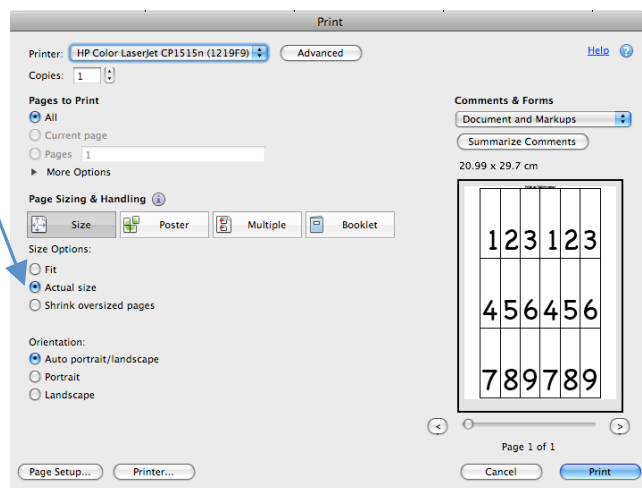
Print

Printer: HP Color LaserJet CP1515n (1219F9)
Advanced
Help
Copies: 1

Pages to Print
All
Current page
Pages 1
More Options

Page Sizing & Handling
Size
Poster
Multiple
Booklet

Size Options:
Fit
Actual size
Shrink oversized pages

Orientation:
Auto portrait/landscape
Portrait
Landscape

Comments & Forms
Document and Markups
Summarize Comments
20.99 x 29.7 cm

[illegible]

| 1 | 2 | 3 | 1 | 2 | 3 |
|---|---|---|---|---|---|
| 4 | 5 | 6 | 4 | 5 | 6 |
| 7 | 8 | 9 | 7 | 8 | 9 |

Page 1 of 1

Page Setup...
Printer...
Cancel
Print